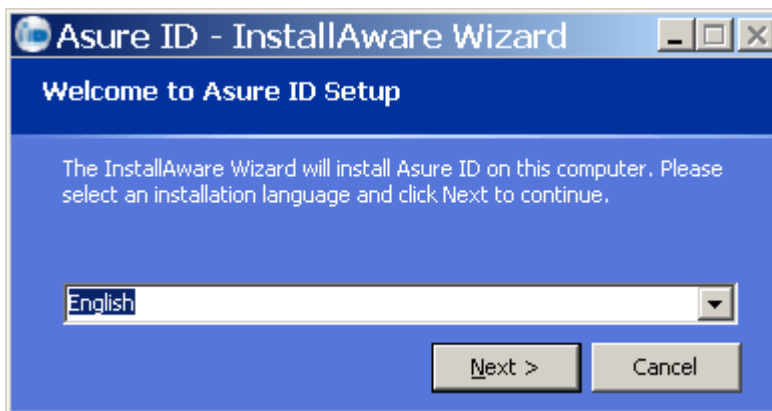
Asure ID - InstallAware Wizard

Welcome to Asure ID Setup

The InstallAware Wizard will install Asure ID on this computer. Please select an installation language and click Next to continue.

English

Next >

Cancel